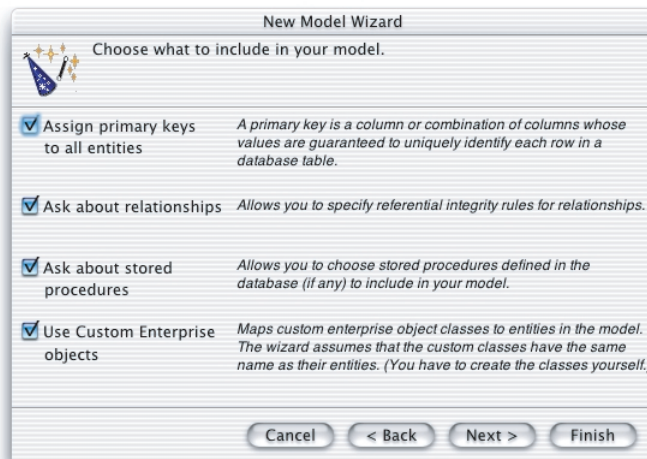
New Model Wizard

Choose what to include in your model.

Assign primary keys to all entities

A primary key is a column or combination of columns whose values are guaranteed to uniquely identify each row in a database table.

Ask about relationships

Allows you to specify referential integrity rules for relationships.

Ask about stored procedures

Allows you to choose stored procedures defined in the database (if any) to include in your model.

Use Custom Enterprise objects

Maps custom enterprise object classes to entities in the model. The wizard assumes that the custom classes have the same name as their entities. (You have to create the classes yourself.

Cancel

< Back

Next >

Finish